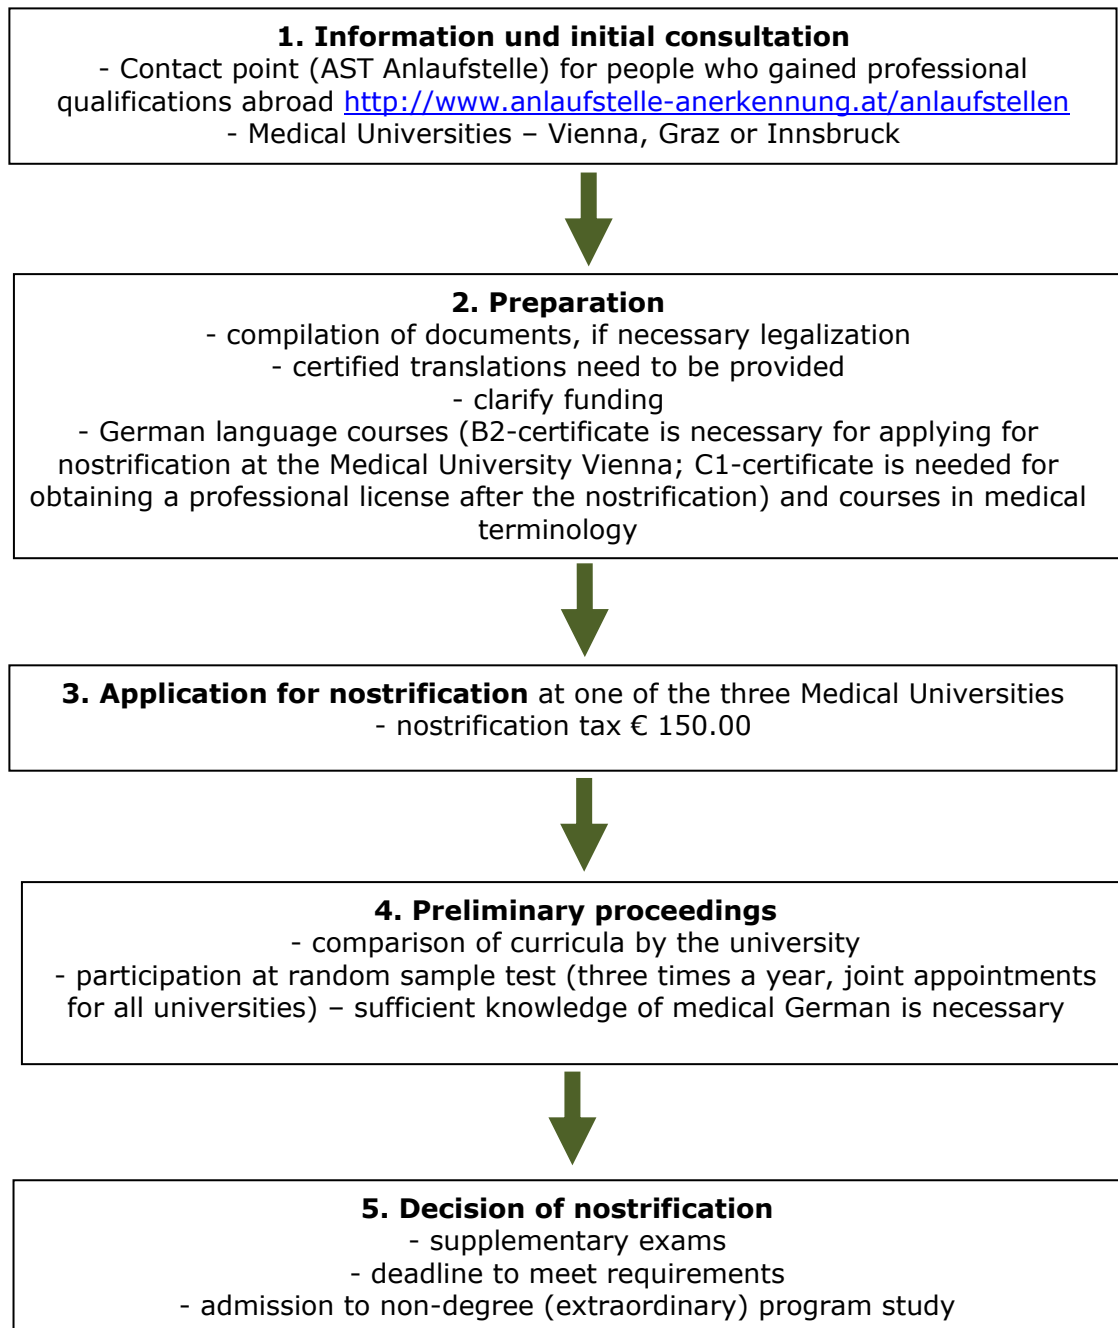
1. Information und initial consultation
- Contact point (AST Anlaufstelle) for people who gained professional qualifications abroad http://www.anlaufstelle-anerkennung.at/anlaufstellen
- Medical Universities – Vienna, Graz or Innsbruck

2. Preparation
- compilation of documents, if necessary legalization
- certified translations need to be provided
- clarify funding
- German language courses (B2-certificate is necessary for applying for nostrification at the Medical University Vienna; C1-certificate is needed for obtaining a professional license after the nostrification) and courses in medical terminology

3. Application for nostrification at one of the three Medical Universities
- nostrification tax € 150.00

4. Preliminary proceedings
- comparison of curricula by the university
- participation at random sample test (three times a year, joint appointments for all universities) – sufficient knowledge of medical German is necessary

5. Decision of nostrification
- supplementary exams
- deadline to meet requirements
- admission to non-degree (extraordinary) program study